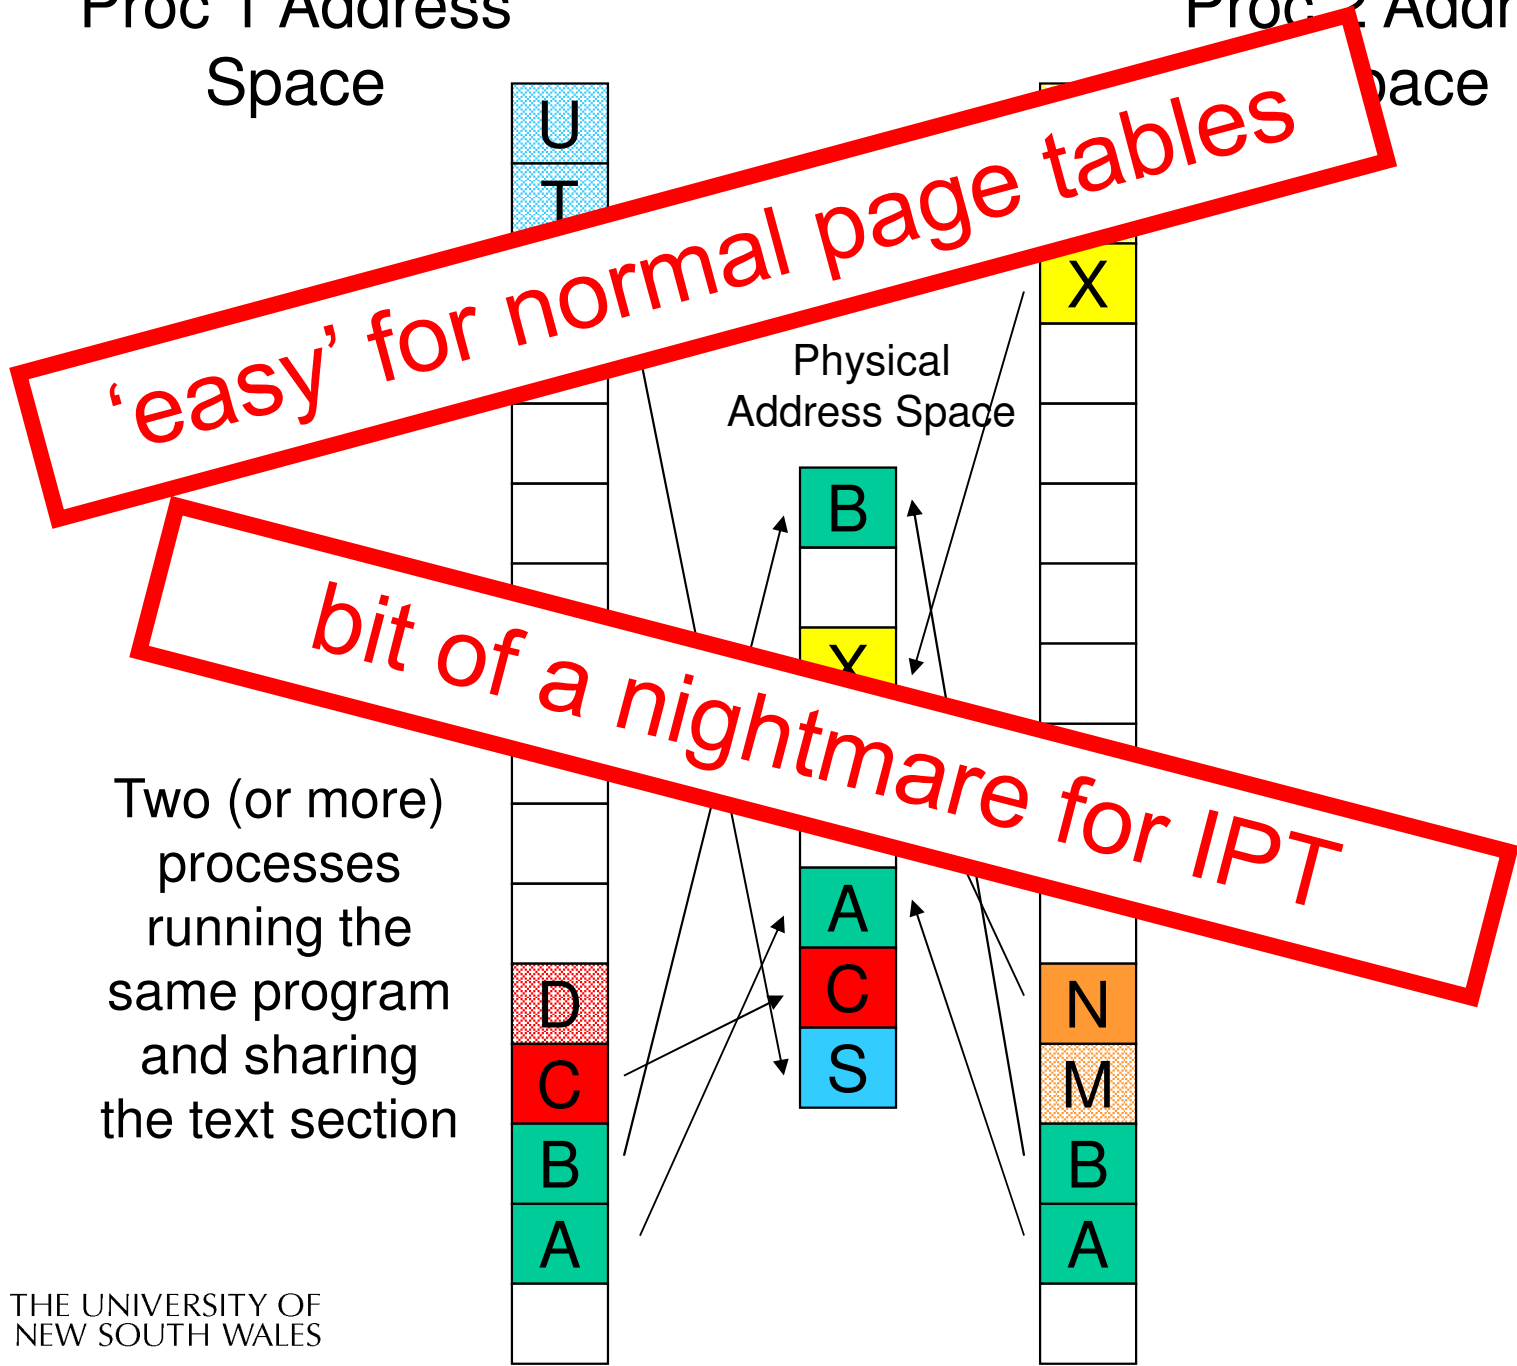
Proc 1 Address Space

Proc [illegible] Addr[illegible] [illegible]pace

U

T

X

Physical Address Space

B

X

‘easy’ for normal page tables

bit of a nightmare for IPT

Two (or more) processes running the same program and sharing the text section

A

C

S

D

C

B

A

N

M

B

A

THE UNIVERSITY OF NEW SOUTH WALES